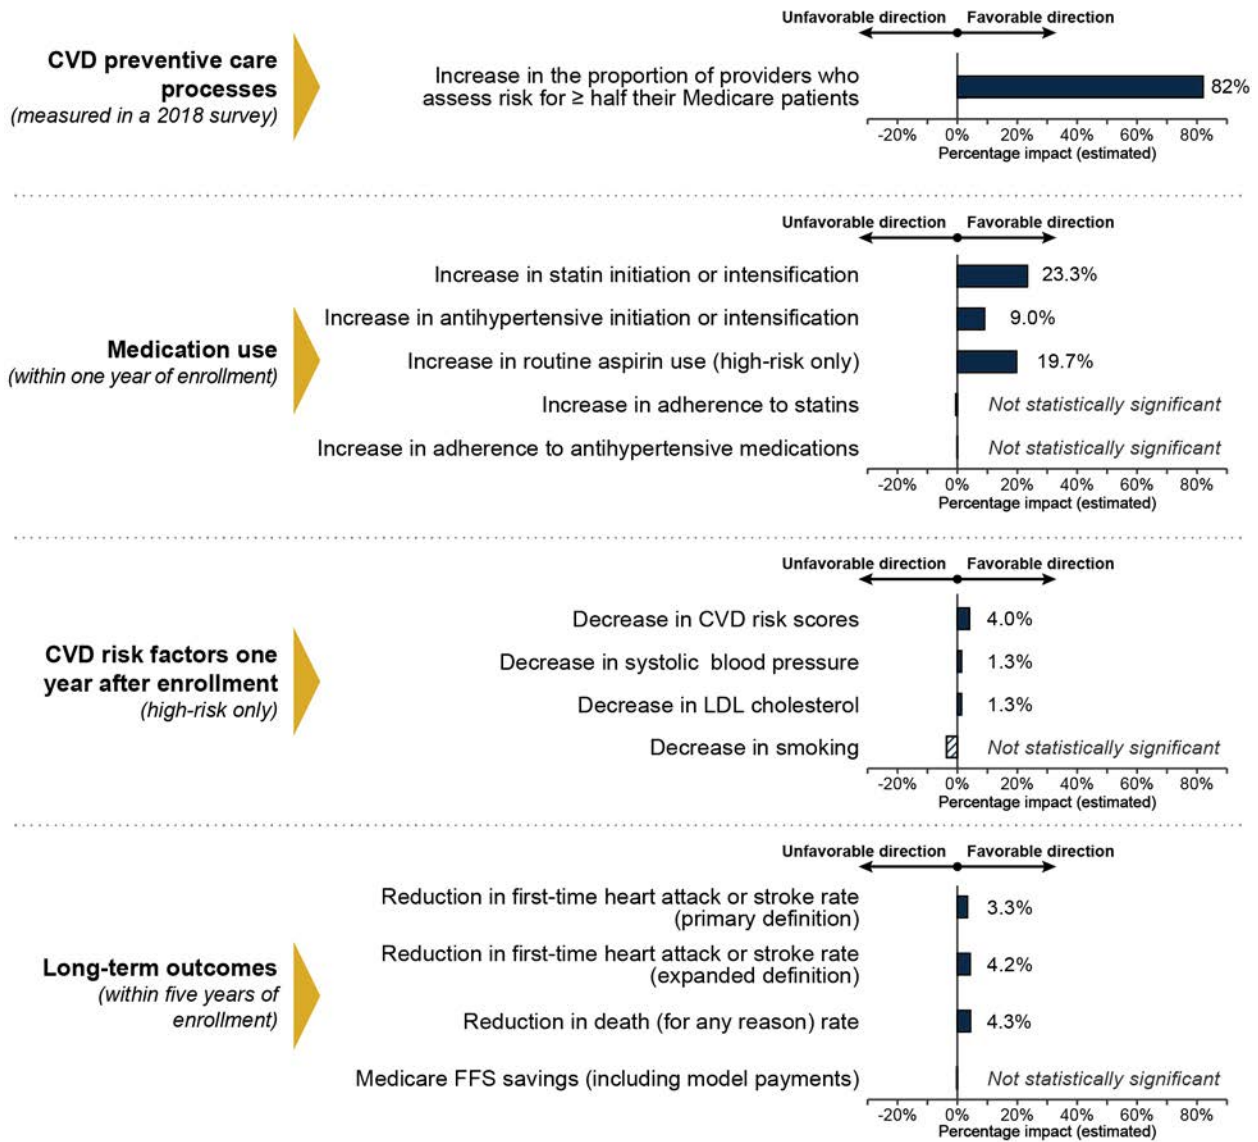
CVD preventive care processes
(measured in a 2018 survey)

Unfavorable direction Favorable direction

Increase in the proportion of providers who assess risk for ≥ half their Medicare patients 82%

-20% 0% 20% 40% 60% 80%
Percentage impact (estimated)

Medication use
(within one year of enrollment)

Unfavorable direction Favorable direction

Increase in statin initiation or intensification 23.3%
Increase in antihypertensive initiation or intensification 9.0%
Increase in routine aspirin use (high-risk only) 19.7%
Increase in adherence to statins Not statistically significant
Increase in adherence to antihypertensive medications Not statistically significant

-20% 0% 20% 40% 60% 80%
Percentage impact (estimated)

CVD risk factors one year after enrollment
(high-risk only)

Unfavorable direction Favorable direction

Decrease in CVD risk scores 4.0%
Decrease in systolic blood pressure 1.3%
Decrease in LDL cholesterol 1.3%
Decrease in smoking Not statistically significant

-20% 0% 20% 40% 60% 80%
Percentage impact (estimated)

Long-term outcomes
(within five years of enrollment)

Unfavorable direction Favorable direction

Reduction in first-time heart attack or stroke rate (primary definition) 3.3%
Reduction in first-time heart attack or stroke rate (expanded definition) 4.2%
Reduction in death (for any reason) rate 4.3%
Medicare FFS savings (including model payments) Not statistically significant

-20% 0% 20% 40% 60% 80%
Percentage impact (estimated)